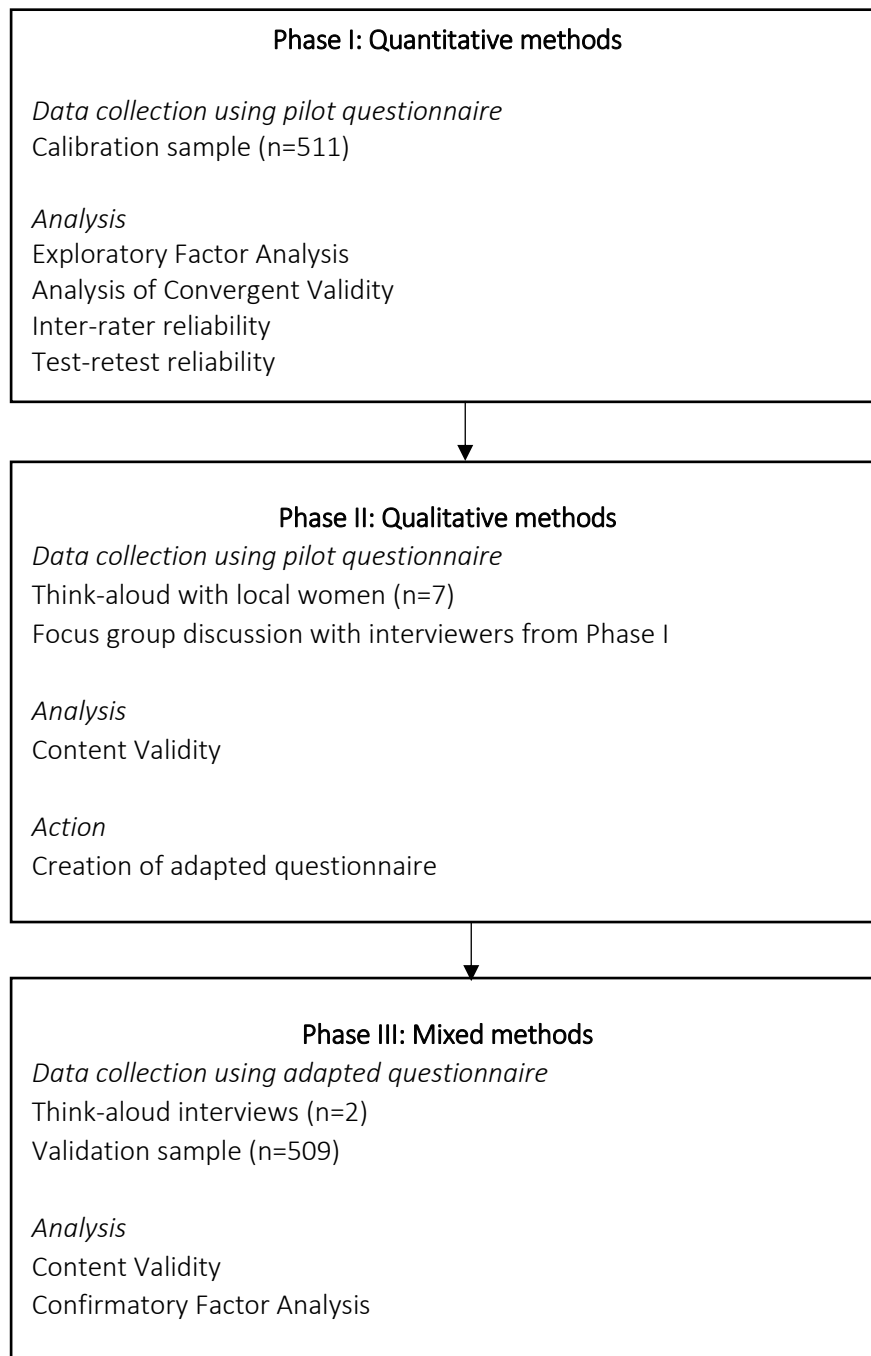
Phase I: Quantitative methods

Data collection using pilot questionnaire
Calibration sample (n=511)

Analysis
Exploratory Factor Analysis
Analysis of Convergent Validity
Inter-rater reliability
Test-retest reliability

Phase II: Qualitative methods

Data collection using pilot questionnaire
Think-aloud with local women (n=7)
Focus group discussion with interviewers from Phase I

Analysis
Content Validity

Action
Creation of adapted questionnaire

Phase III: Mixed methods

Data collection using adapted questionnaire
Think-aloud interviews (n=2)
Validation sample (n=509)

Analysis
Content Validity
Confirmatory Factor Analysis